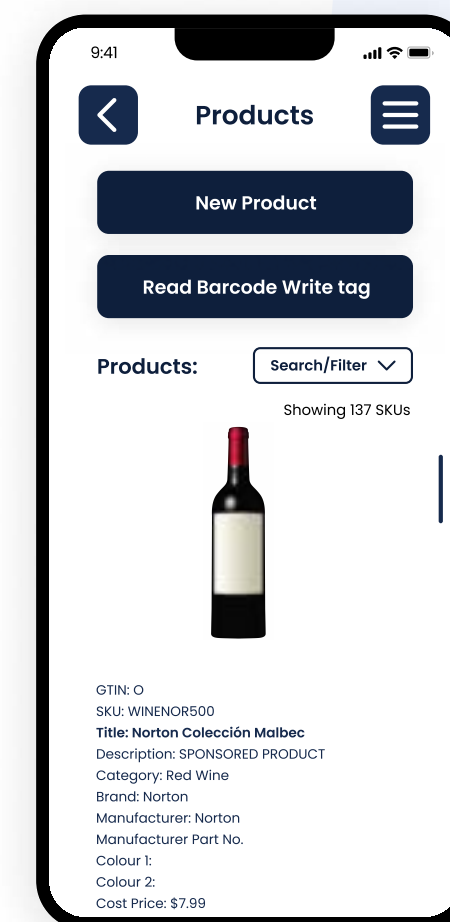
9:41

Products

New Product

Read Barcode Write tag

Products:

Search/Filter

Showing 137 SKUs

GTIN: O
SKU: WINENOR500
**Title: Norton Colección Malbec**
Description: SPONSORED PRODUCT
Category: Red Wine
Brand: Norton
Manufacturer: Norton
Manufacturer Part No.
Colour 1:
Colour 2:
Cost Price: $7.99